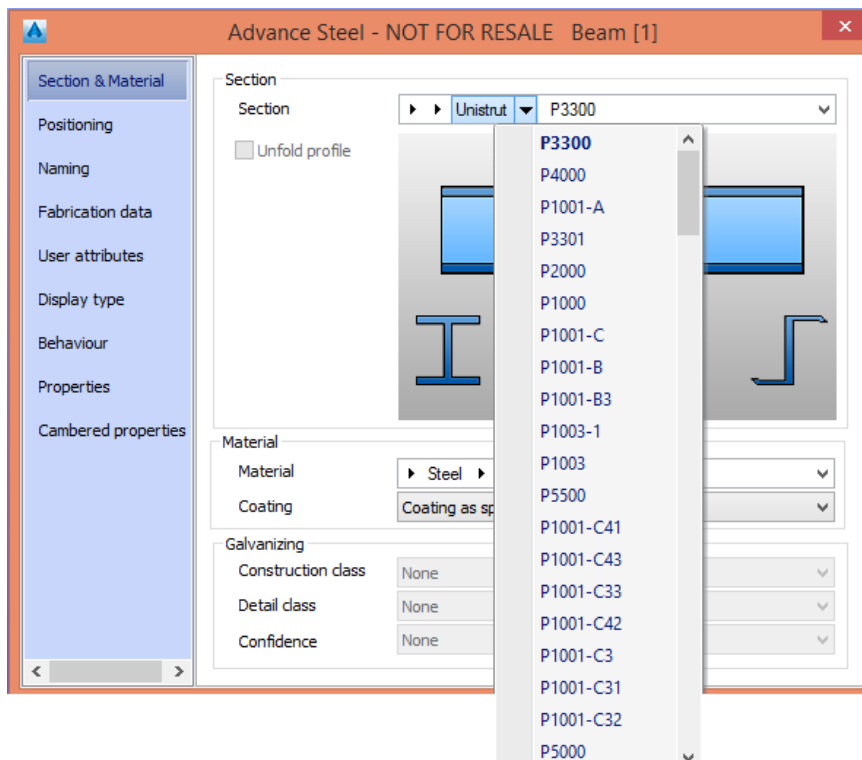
Advance Steel - NOT FOR RESALE Beam [1]

Section & Material
Positioning
Naming
Fabrication data
User attributes
Display type
Behaviour
Properties
Cambered properties

Section
Section
Unistrut
P3300
Unfold profile

P3300
P4000
P1001-A
P3301
P2000
P1000
P1001-C
P1001-B
P1001-B3
P1003-1
P1003
P5500
P1001-C41
P1001-C43
P1001-C33
P1001-C42
P1001-C3
P1001-C31
P1001-C32
P5000

Material
Material
Steel
Coating
Coating as sp

Galvanizing
Construction class
None
Detail class
None
Confidence
None